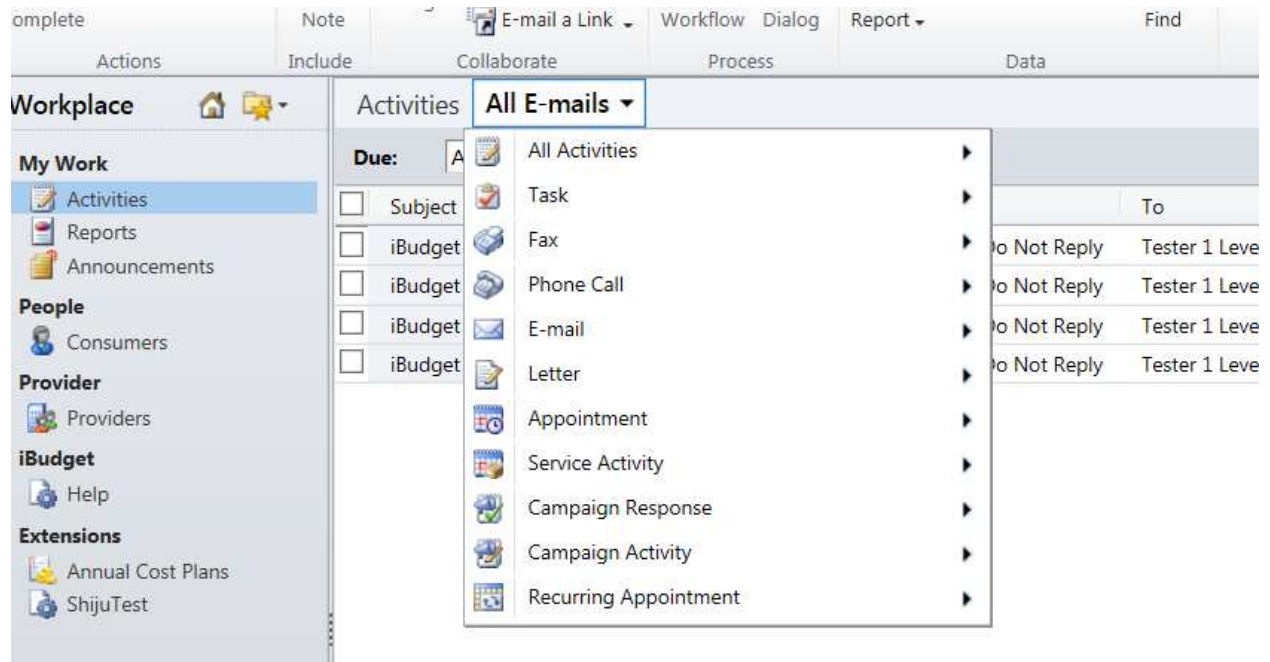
omplete
Actions
Note
Include
E-mail a Link
Collaborate
Workflow Dialog
Process
Report
Find
Data

Workplace

My Work
Activities
Reports
Announcements
People
Consumers
Provider
Providers
iBudget
Help
Extensions
Annual Cost Plans
ShijuTest

Activities All E-mails

Due: A

| | Subject | | To |
|---|---|---|---|
| | iBudget | o Not Reply | Tester 1 Leve |
| | iBudget | o Not Reply | Tester 1 Leve |
| | iBudget | o Not Reply | Tester 1 Leve |
| | iBudget | o Not Reply | Tester 1 Leve |

All Activities
Task
Fax
Phone Call
E-mail
Letter
Appointment
Service Activity
Campaign Response
Campaign Activity
Recurring Appointment